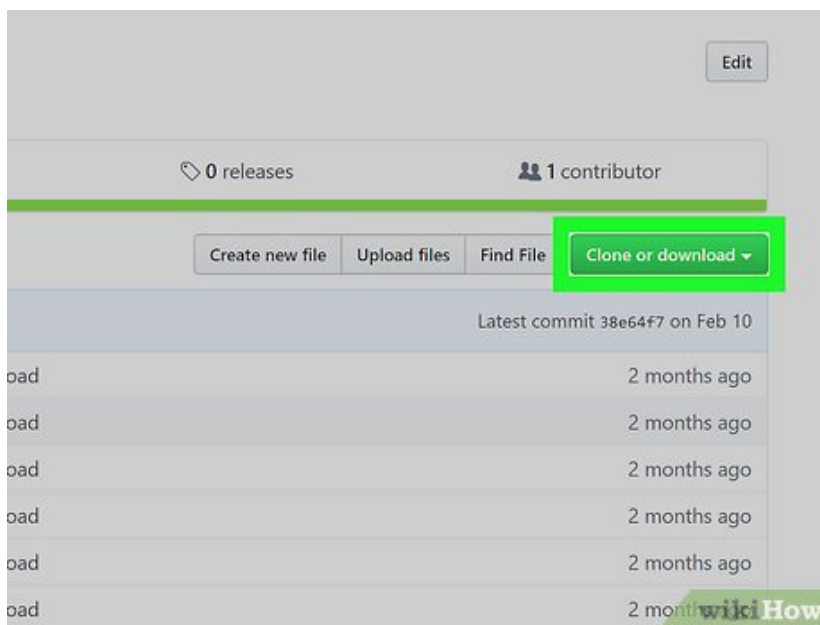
Edit

0 releases

1 contributor

Create new file | Upload files | Find File | Clone or download

Latest commit 38e64f7 on Feb 10

oad 2 months ago

oad 2 months ago

oad 2 months ago

oad 2 months ago

oad 2 months ago

oad 2 mon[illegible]

wikiHow